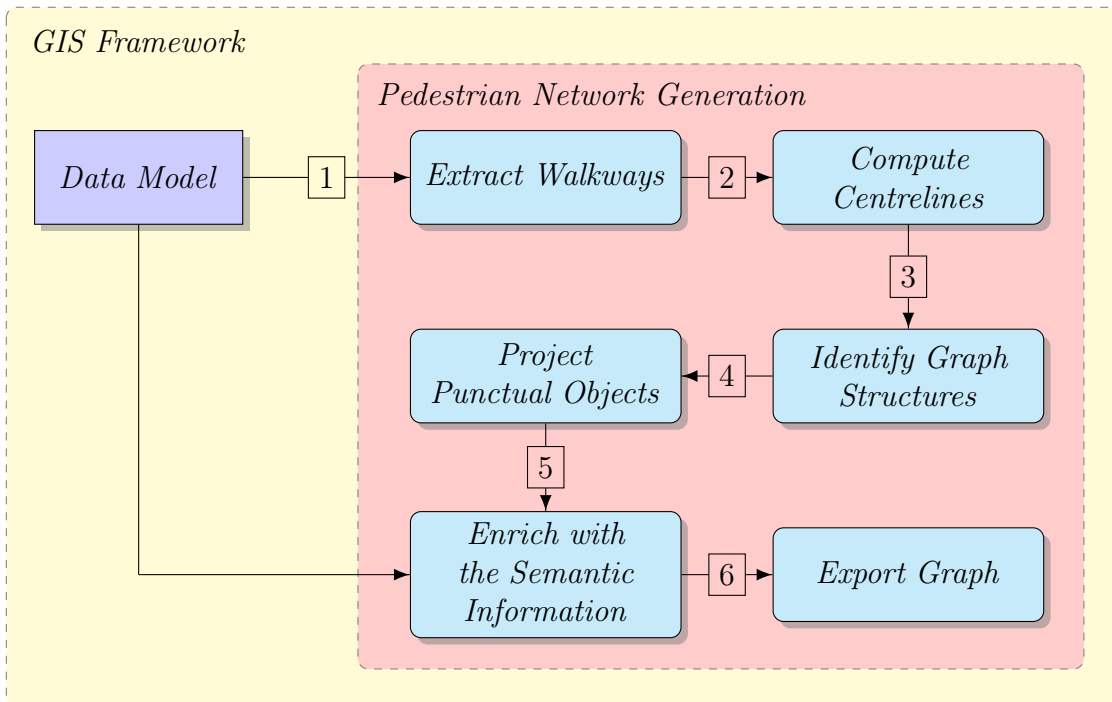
GIS Framework

Pedestrian Network Generation

Data Model

1

Extract Walkways

2

Compute Centrelines

3

Project Punctual Objects

4

Identify Graph Structures

5

Enrich with the Semantic Information

6

Export Graph